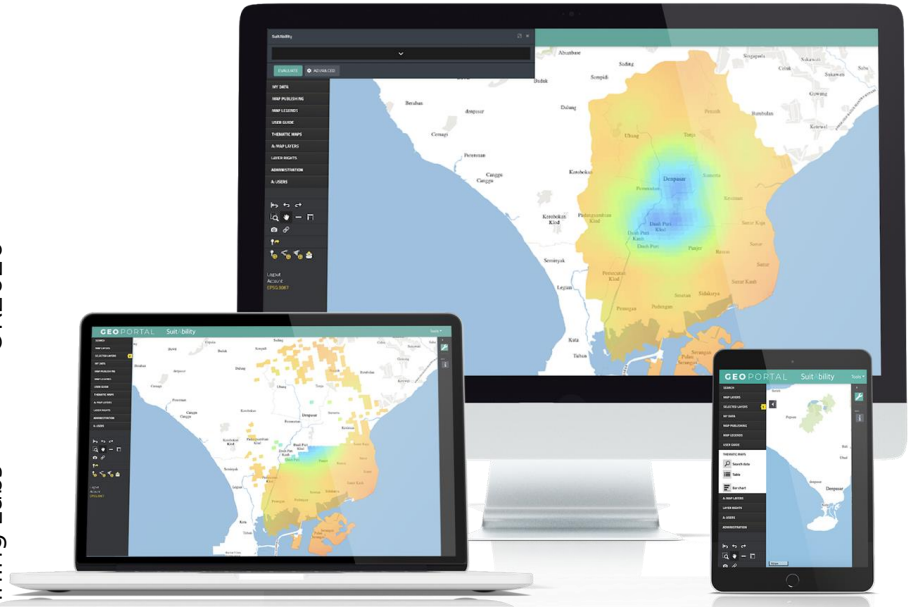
Suitability

MY DATA
MAP PUBLISHING
MAP LEGEND
USER GUIDE
THEMATIC MAPS
MAP LAYERS
LAYER RIGHTS
ADMINISTRATION
USERS

Logout
Account

Abuabun
Sibang
Sempidi
Dalung
Ubung
Tohpati
Denpasar
Kerobokan
Canggu
Pererenan
Seminyak
Legian
Kuta
Sanur
Tuban
Benoa

GEOPORTAL Suitability

GEOPORTAL Suitability
SEARCH
MAP LAYERS
SELECTED LAYERS
MY DATA
MAP PUBLISHING
MAP LEGEND
USER GUIDE
THEMATIC MAPS
Search data
Table
Bar chart
MAP LAYERS
LAYER RIGHTS
USERS
ADMINISTRATION
Denpasar